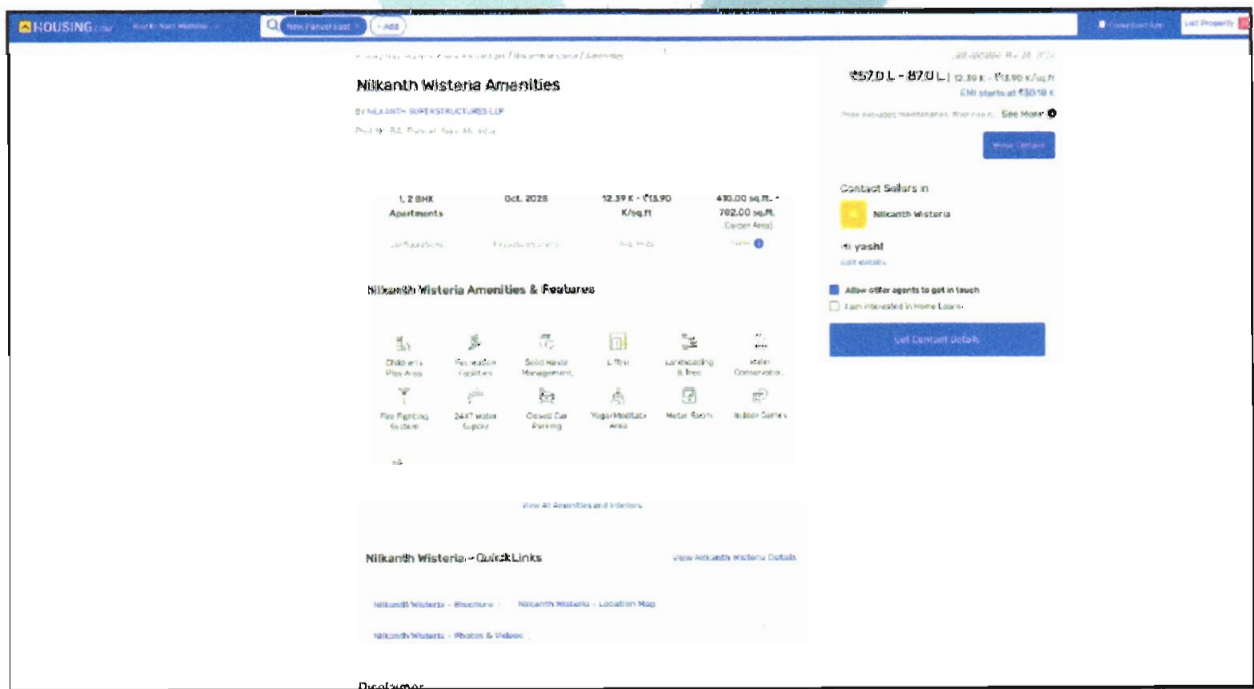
HOUSING.com Buy in Navi Mumbai New Panvel East × + Add

Download App List Property

Nilkanth Wisteria Amenities

BY NILKANTH SUPERSTRUCTURES LLP

₹57.0 L - 87.0 L | 12.39 K - ₹13.90 K/sq.ft

EMI starts at ₹30.18 K

See More

View Details

| 1, 2 BHK Apartments | Oct, 2026 | 12.39 K - ₹13.90 K/sq.ft | 410.00 sq.ft. - 702.00 sq.ft. (Carpet Area) |
|---|---|---|---|

Nilkanth Wisteria Amenities & Features

Children's Play Area
Recreation Facilities
Solid Waste Management
Lifts
Landscaping & Tree
Water Conservation
Fire Fighting Systems
24X7 Water Supply
Closed Car Parking
Yoga/Meditation Area
Meter Room
Indoor Games

+4

View All Amenities and Interiors

Nilkanth Wisteria - Quick Links

View Nilkanth Wisteria Details

Nilkanth Wisteria - Brochure

Nilkanth Wisteria - Location Map

Nilkanth Wisteria - Photos & Videos

Contact Sellers in

Nilkanth Wisteria

Hi yashl

Edit details

Allow other agents to get in touch

I am interested in Home Loans

Get Contact Details

Disclaimer